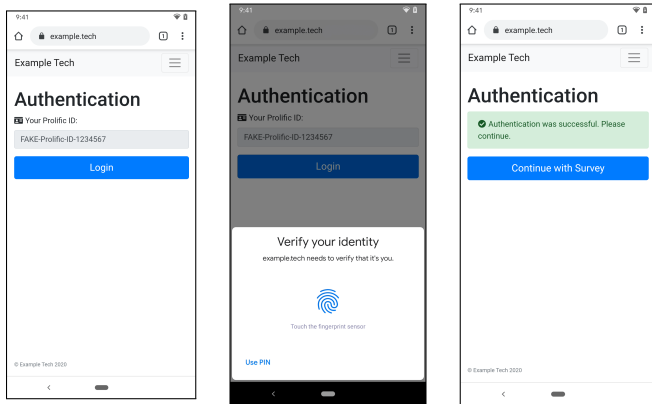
9:41

example.tech

1

Example Tech

Authentication

Your Prolific ID:

FAKE-Prolific-ID-1234567

Login

© Example Tech 2020

9:41

example.tech

1

Example Tech

Authentication

Your Prolific ID:

FAKE-Prolific-ID-1234567

Login

Verify your identity

example.tech needs to verify that it's you.

Touch the fingerprint sensor

Use PIN

9:41

example.tech

1

Example Tech

Authentication

Authentication was successful. Please continue.

Continue with Survey

© Example Tech 2020